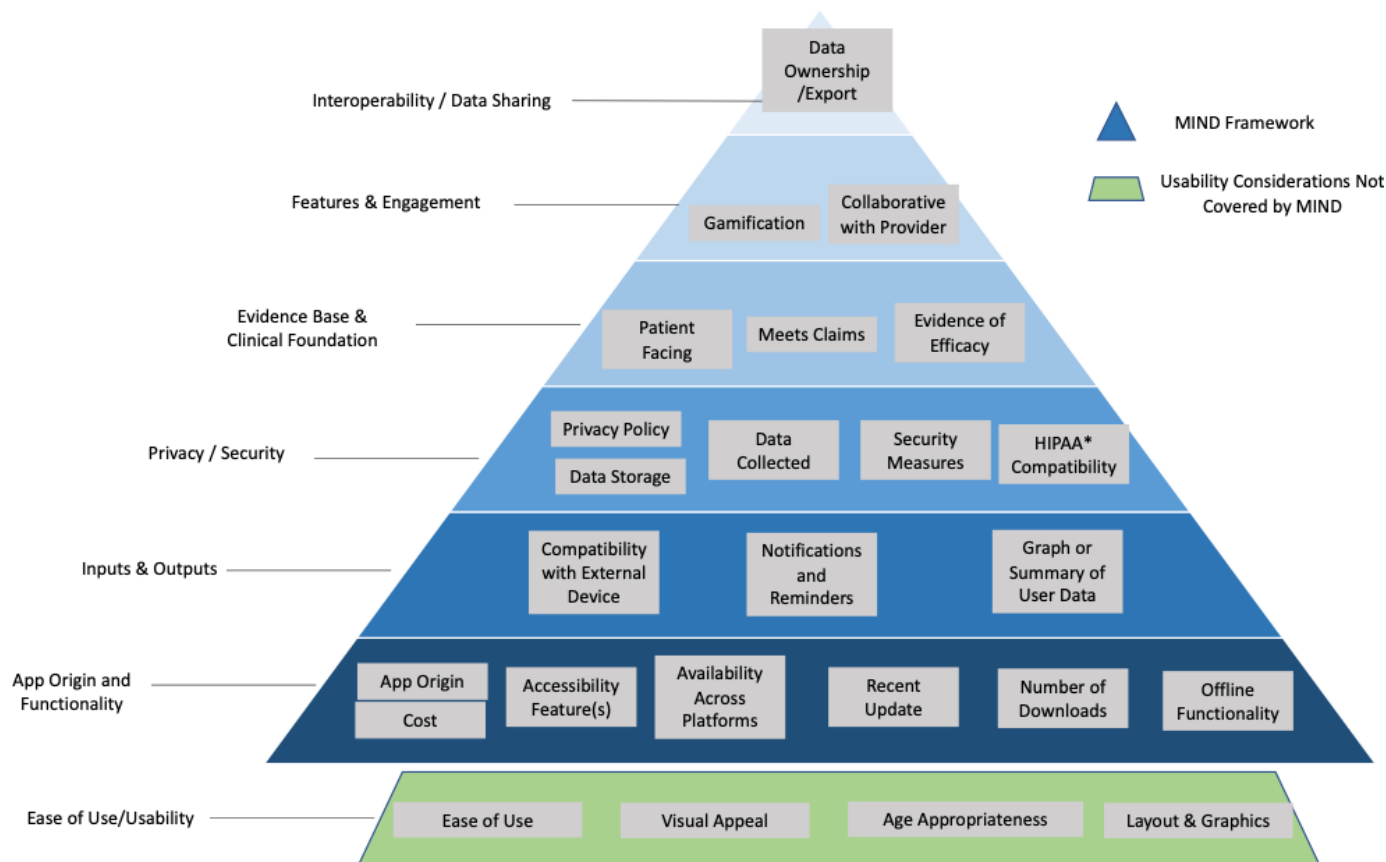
Interoperability / Data Sharing

Data Ownership /Export

MIND Framework

Usability Considerations Not Covered by MIND

Features & Engagement

Gamification

Collaborative with Provider

Evidence Base & Clinical Foundation

Patient Facing

Meets Claims

Evidence of Efficacy

Privacy / Security

Privacy Policy

Data Storage

Data Collected

Security Measures

HIPAA* Compatibility

Inputs & Outputs

Compatibility with External Device

Notifications and Reminders

Graph or Summary of User Data

App Origin and Functionality

App Origin

Cost

Accessibility Feature(s)

Availability Across Platforms

Recent Update

Number of Downloads

Offline Functionality

Ease of Use/Usability

Ease of Use

Visual Appeal

Age Appropriateness

Layout & Graphics